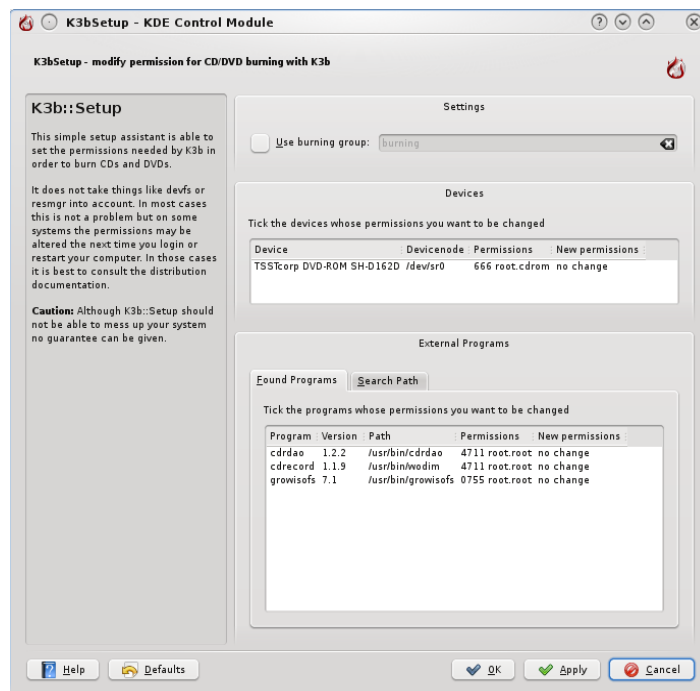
K3bSetup - KDE Control Module

K3bSetup - modify permission for CD/DVD burning with K3b

K3b::Setup

This simple setup assistant is able to set the permissions needed by K3b in order to burn CDs and DVDs.

It does not take things like devfs or resmgr into account. In most cases this is not a problem but on some systems the permissions may be altered the next time you login or restart your computer. In those cases it is best to consult the distribution documentation.

Caution: Although K3b::Setup should not be able to mess up your system no guarantee can be given.

Settings

Use burning group: burning

Devices

Tick the devices whose permissions you want to be changed

| Device | Devicenode | Permissions | New permissions |
|---|---|---|---|
| TSSTcorp DVD-ROM SH-D162D | /dev/sr0 | 666 root.cdrom | no change |

External Programs

Found Programs | Search Path

Tick the programs whose permissions you want to be changed

| Program | Version | Path | Permissions | New permissions |
|---|---|---|---|---|
| cdrdao | 1.2.2 | /usr/bin/cdrdao | 4711 root.root | no change |
| cdrecord | 1.1.9 | /usr/bin/wodim | 4711 root.root | no change |
| growisofs | 7.1 | /usr/bin/growisofs | 0755 root.root | no change |

Help | Defaults | OK | Apply | Cancel